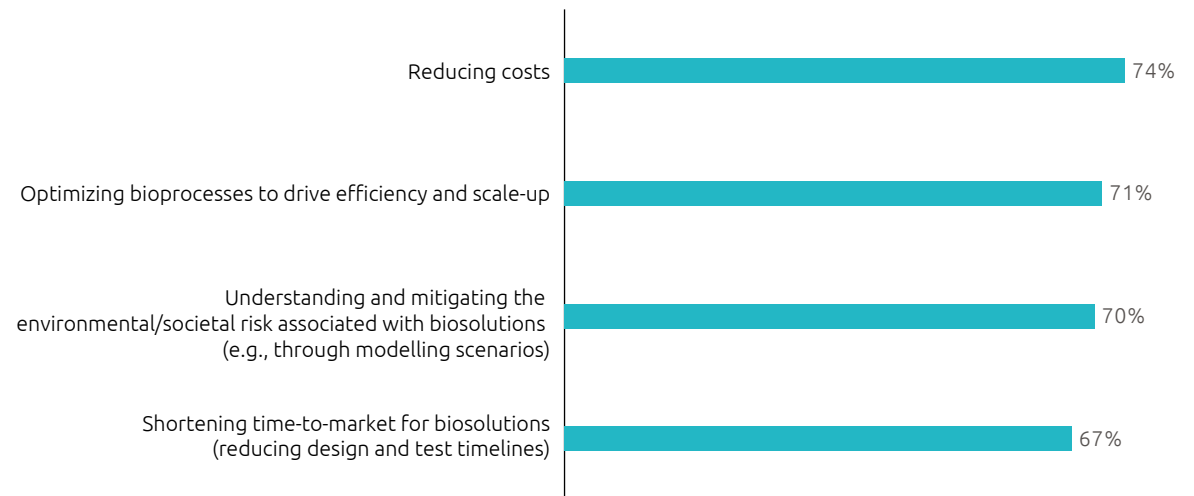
Reducing costs 74%

Optimizing bioprocesses to drive efficiency and scale-up 71%

Understanding and mitigating the environmental/societal risk associated with biosolutions (e.g., through modelling scenarios) 70%

Shortening time-to-market for biosolutions (reducing design and test timelines) 67%